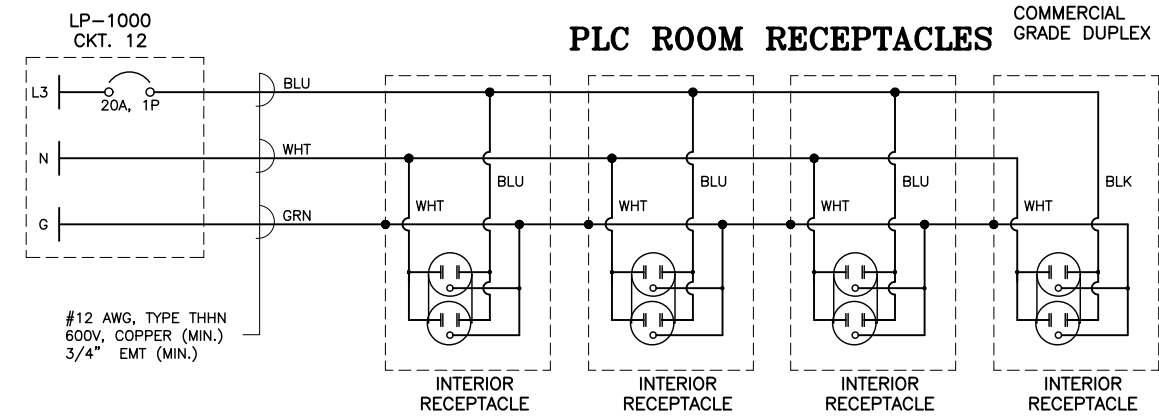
LP–1000
CKT. 12

PLC ROOM RECEPTACLES

COMMERCIAL
GRADE DUPLEX

L3

20A, 1P

N

G

BLU

WHT

GRN

WHT

BLU

WHT

BLU

WHT

BLU

WHT

BLK

#12 AWG, TYPE THHN
600V, COPPER (MIN.)
3/4" EMT (MIN.)

INTERIOR
RECEPTACLE

INTERIOR
RECEPTACLE

INTERIOR
RECEPTACLE

INTERIOR
RECEPTACLE